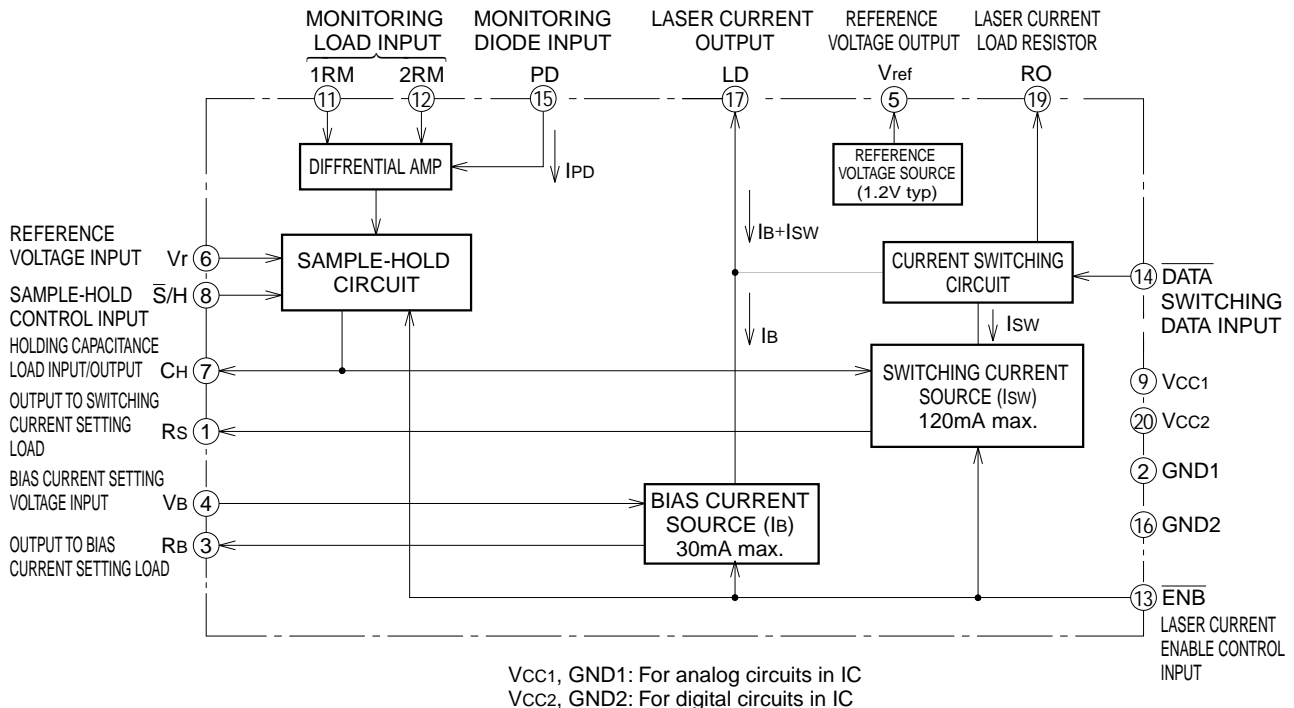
MONITORING LOAD INPUT
1RM ⑪
2RM ⑫

MONITORING DIODE INPUT
PD ⑮

LASER CURRENT OUTPUT
LD ⑰

REFERENCE VOLTAGE OUTPUT
Vref ⑤

LASER CURRENT LOAD RESISTOR
RO ⑲

DIFFRENTIAL AMP

IPD

REFERENCE VOLTAGE SOURCE (1.2V typ)

REFERENCE VOLTAGE INPUT Vr ⑥

SAMPLE-HOLD CONTROL INPUT $\overline{S}$/H ⑧

HOLDING CAPACITANCE LOAD INPUT/OUTPUT CH ⑦

OUTPUT TO SWITCHING CURRENT SETTING LOAD RS ①

BIAS CURRENT SETTING VOLTAGE INPUT VB ④

OUTPUT TO BIAS CURRENT SETTING LOAD RB ③

SAMPLE-HOLD CIRCUIT

IB+ISW

IB

CURRENT SWITCHING CIRCUIT

ISW

SWITCHING CURRENT SOURCE (ISW) 120mA max.

BIAS CURRENT SOURCE (IB) 30mA max.

⑭ $\overline{DATA}$ SWITCHING DATA INPUT

⑨ VCC1

⑳ VCC2

② GND1

⑯ GND2

⑬ $\overline{ENB}$ LASER CURRENT ENABLE CONTROL INPUT

VCC1, GND1: For analog circuits in IC
VCC2, GND2: For digital circuits in IC